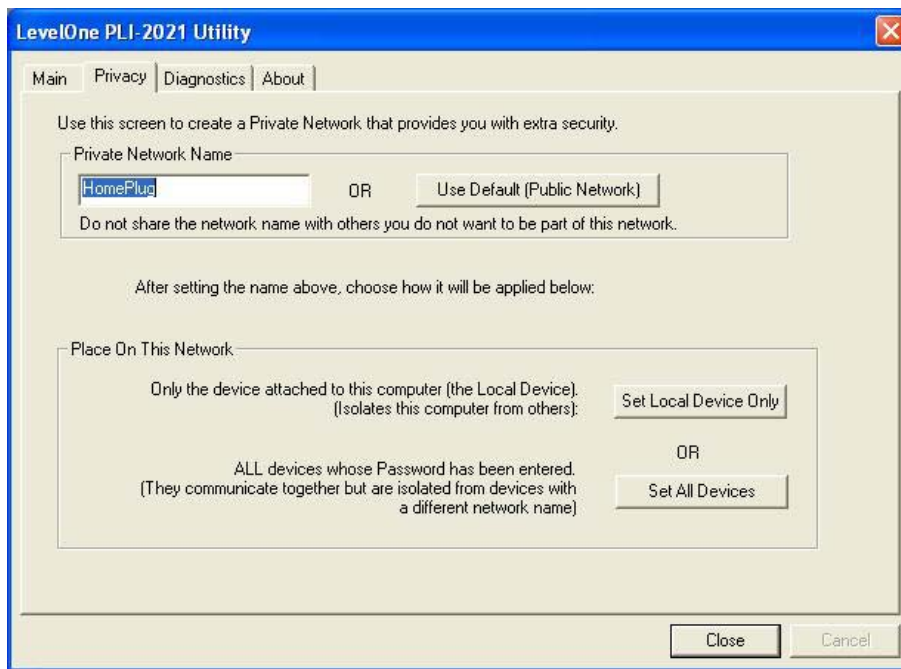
LevelOne PLI-2021 Utility

Main | Privacy | Diagnostics | About

Use this screen to create a Private Network that provides you with extra security.

Private Network Name

HomePlug

OR

Use Default (Public Network)

Do not share the network name with others you do not want to be part of this network.

After setting the name above, choose how it will be applied below:

Place On This Network

Only the device attached to this computer (the Local Device). (Isolates this computer from others):

Set Local Device Only

OR

ALL devices whose Password has been entered. (They communicate together but are isolated from devices with a different network name)

Set All Devices

Close

Cancel